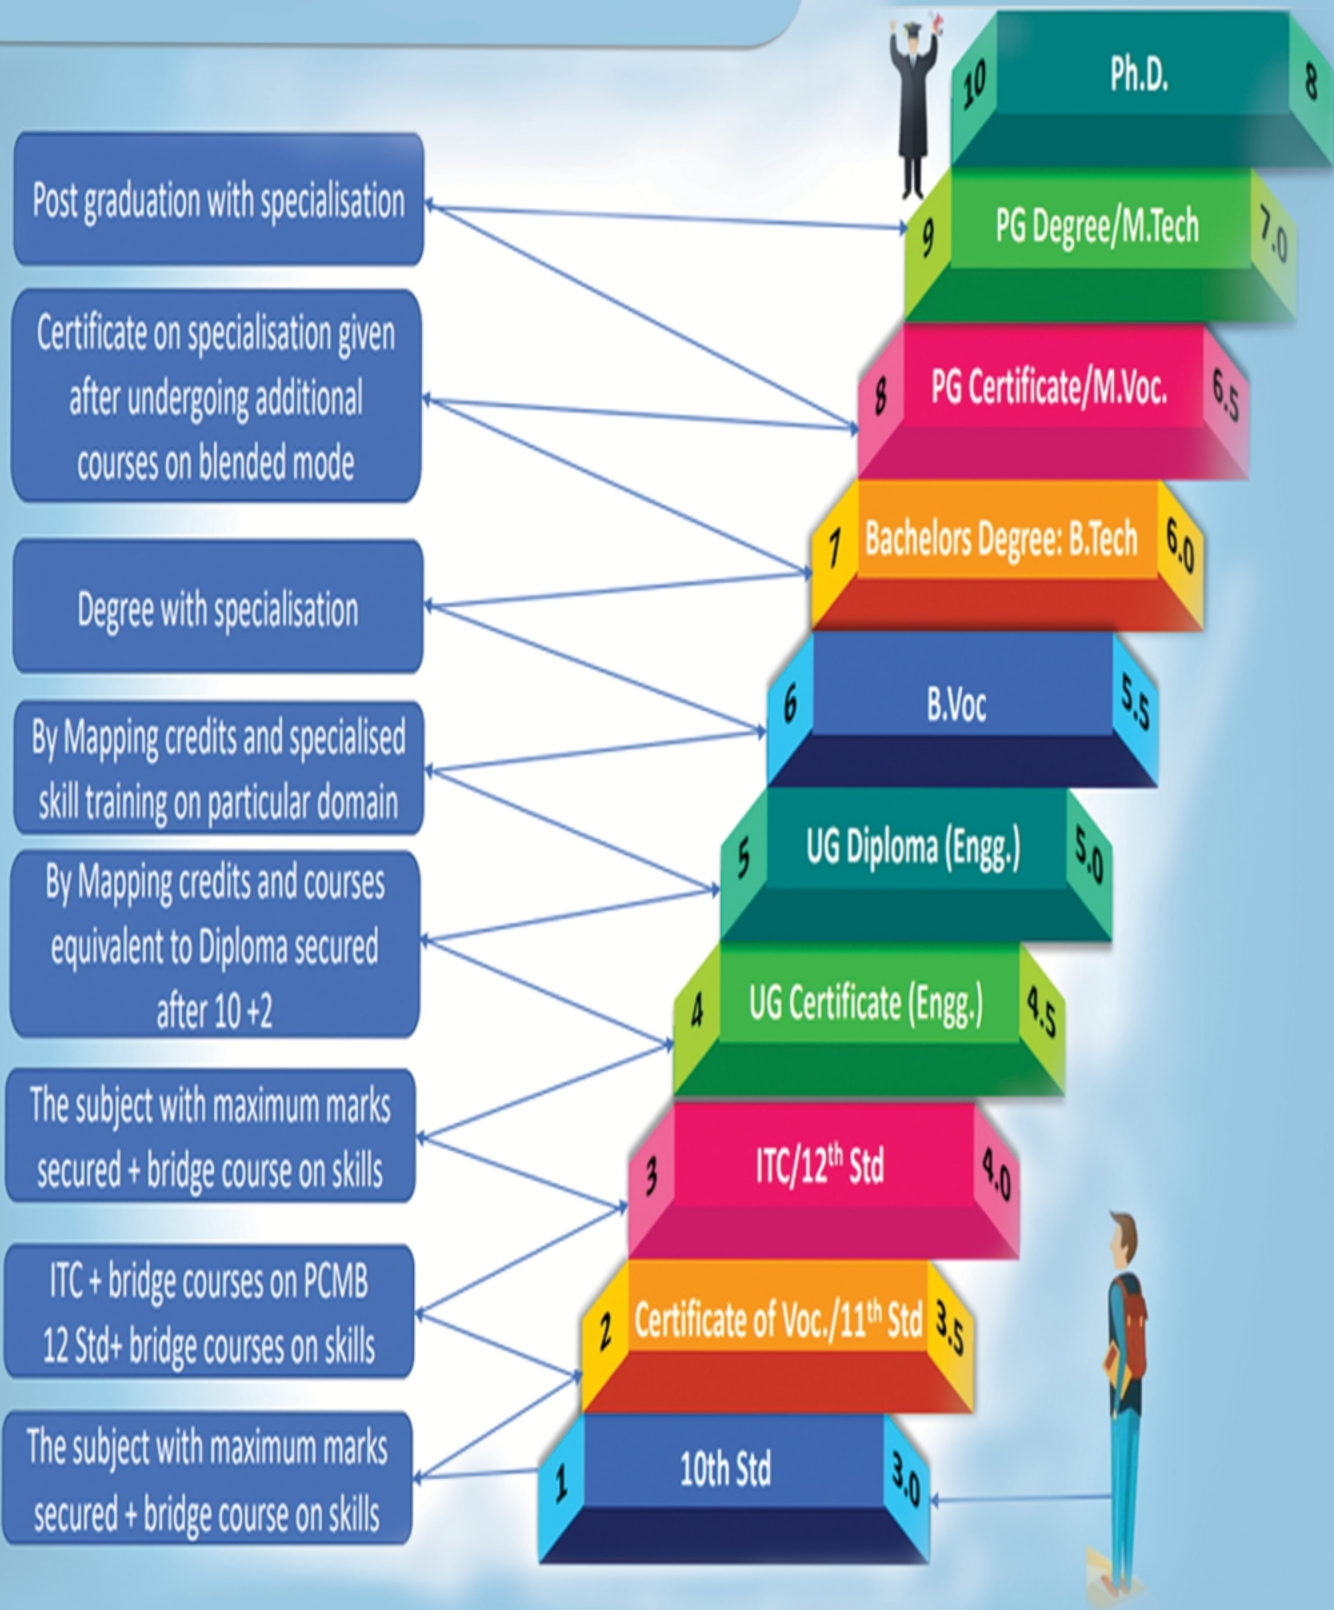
Post graduation with specialisation

Certificate on specialisation given after undergoing additional courses on blended mode

Degree with specialisation

By Mapping credits and specialised skill training on particular domain

By Mapping credits and courses equivalent to Diploma secured after 10 +2

The subject with maximum marks secured + bridge course on skills

ITC + bridge courses on PCMB 12 Std+ bridge courses on skills

The subject with maximum marks secured + bridge course on skills

10 Ph.D. 8

9 PG Degree/M.Tech 7.0

8 PG Certificate/M.Voc. 6.5

7 Bachelors Degree: B.Tech 6.0

6 B.Voc 5.5

5 UG Diploma (Engg.) 5.0

4 UG Certificate (Engg.) 4.5

3 ITC/12$^{th}$ Std 4.0

2 Certificate of Voc./11$^{th}$ Std 3.5

1 10th Std 3.0